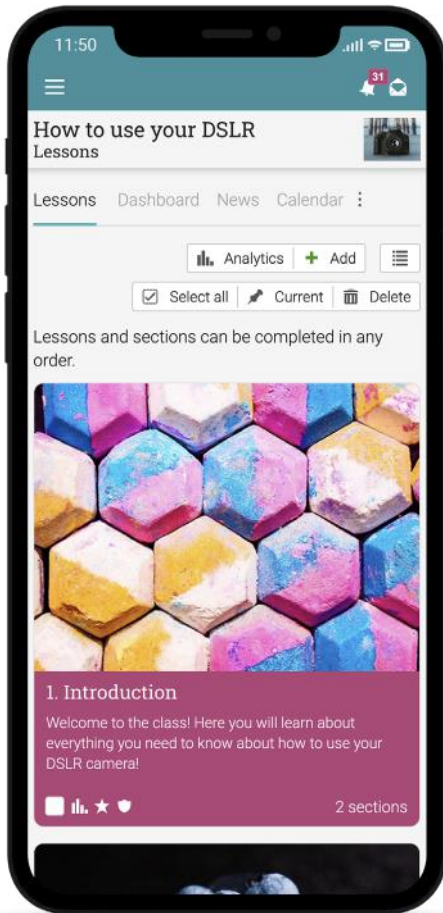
11:50

31

How to use your DSLR
Lessons

Lessons Dashboard News Calendar

Analytics + Add

Select all Current Delete

Lessons and sections can be completed in any order.

1. Introduction

Welcome to the class! Here you will learn about everything you need to know about how to use your DSLR camera!

2 sections